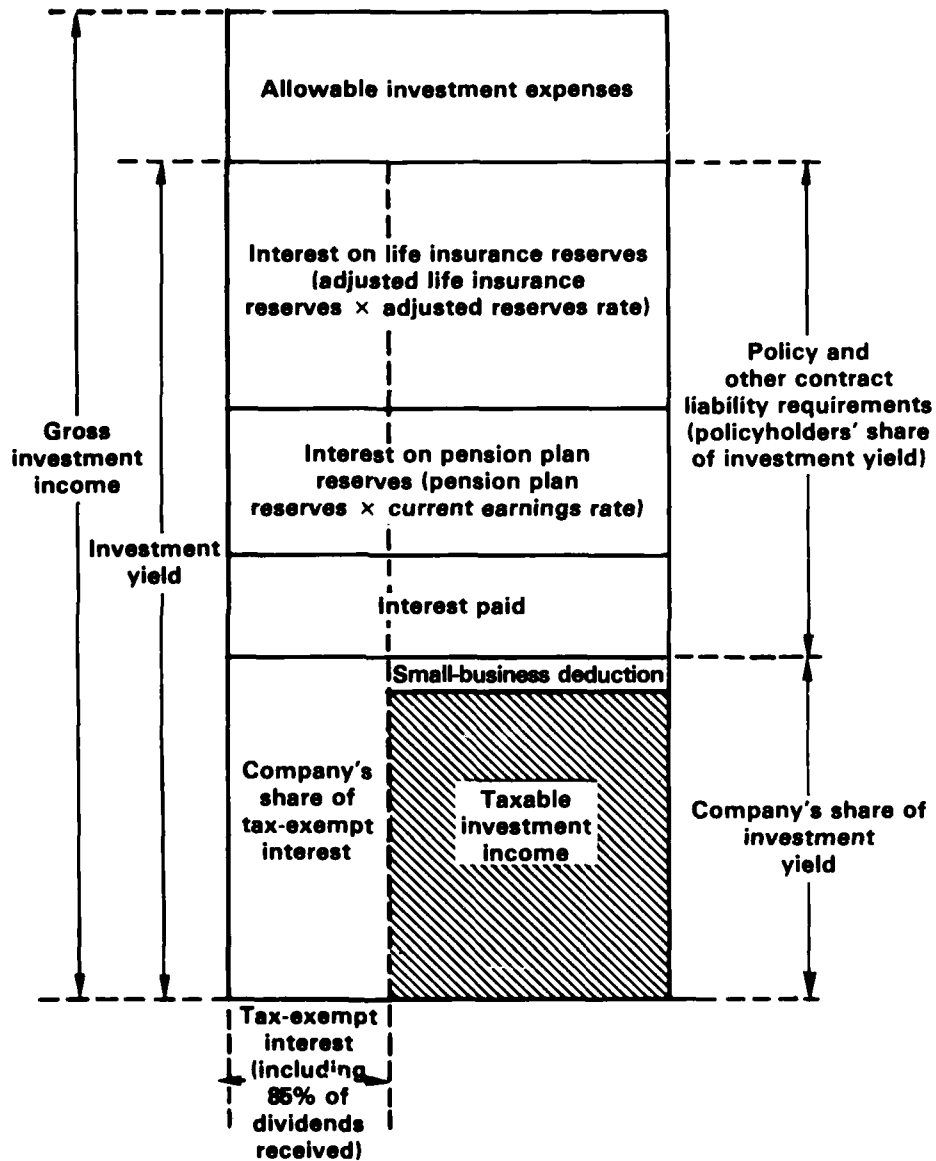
Allowable investment expenses

Interest on life insurance reserves (adjusted life insurance reserves × adjusted reserves rate)

Policy and other contract liability requirements (policyholders' share of investment yield)

Gross investment income

Interest on pension plan reserves (pension plan reserves × current earnings rate)

Investment yield

Interest paid

Small-business deduction

Company's share of tax-exempt interest

Taxable investment income

Company's share of investment yield

Tax-exempt interest (including 85% of dividends received)